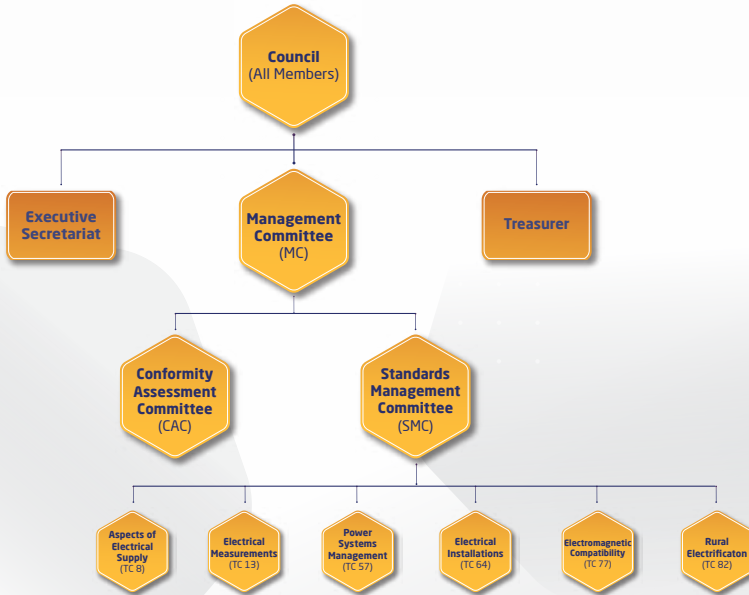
Council
(All Members)

Executive Secretariat

Management Committee
(MC)

Treasurer

Conformity Assessment Committee
(CAC)

Standards Management Committee
(SMC)

Aspects of Electrical Supply
(TC 8)

Electrical Measurements
(TC 13)

Power Systems Management
(TC 57)

Electrical Installations
(TC 64)

Electromagnetic Compatibility
(TC 77)

Rural Electrificaton
(TC 82)